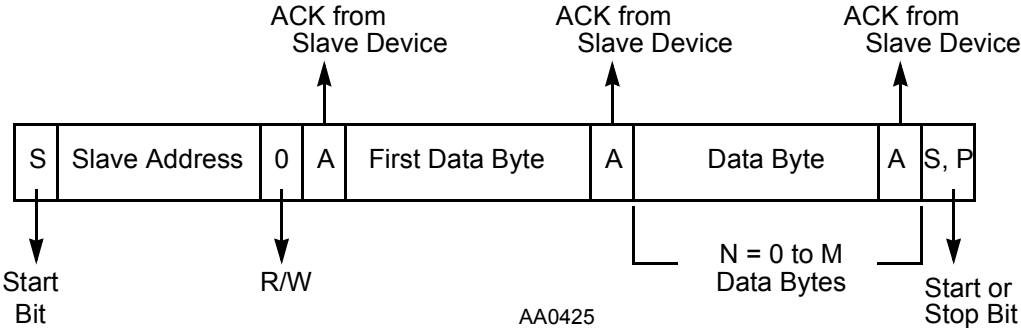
ACK from Slave Device

ACK from Slave Device

ACK from Slave Device

| S | Slave Address | 0 | A | First Data Byte | A | Data Byte | A | S, P |
|---|---|---|---|---|---|---|---|---|

Start Bit

R/W

N = 0 to M Data Bytes

Start or Stop Bit

AA0425